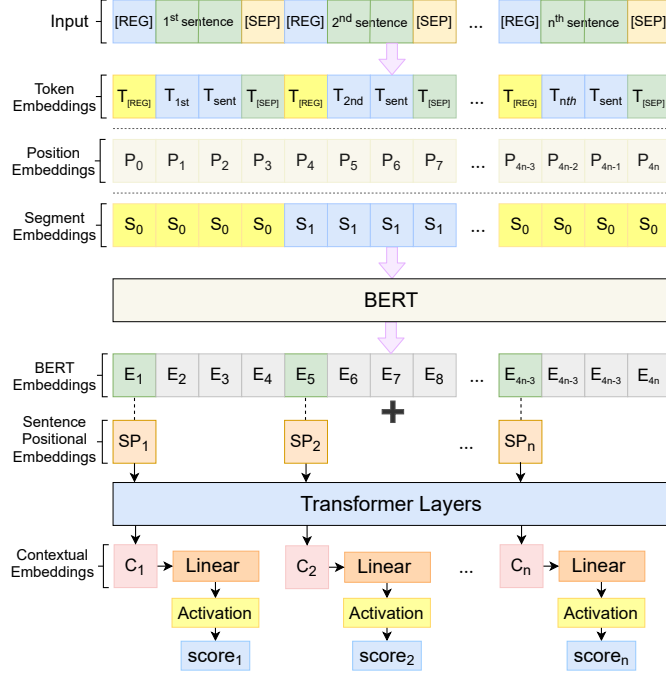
Input [REG] 1$^{st}$ sentence [SEP] [REG] 2$^{nd}$ sentence [SEP] ... [REG] n$^{th}$ sentence [SEP]

Token Embeddings $T_{[REG]}$ $T_{1st}$ $T_{sent}$ $T_{[SEP]}$ $T_{[REG]}$ $T_{2nd}$ $T_{sent}$ $T_{[SEP]}$ ... $T_{[REG]}$ $T_{nth}$ $T_{sent}$ $T_{[SEP]}$

Position Embeddings $P_0$ $P_1$ $P_2$ $P_3$ $P_4$ $P_5$ $P_6$ $P_7$ ... $P_{4n-3}$ $P_{4n-2}$ $P_{4n-1}$ $P_{4n}$

Segment Embeddings $S_0$ $S_0$ $S_0$ $S_0$ $S_1$ $S_1$ $S_1$ $S_1$ ... $S_0$ $S_0$ $S_0$ $S_0$

BERT

BERT Embeddings $E_1$ $E_2$ $E_3$ $E_4$ $E_5$ $E_6$ $E_7$ $E_8$ ... $E_{4n-3}$ $E_{4n-3}$ $E_{4n-3}$ $E_{4n}$

+

Sentence Positional Embeddings $SP_1$ $SP_2$ ... $SP_n$

Transformer Layers

Contextual Embeddings $C_1$ Linear $C_2$ Linear ... $C_n$ Linear

Activation Activation Activation

$score_1$ $score_2$ $score_n$